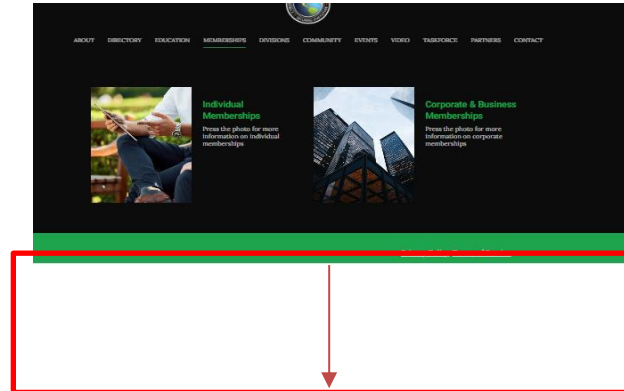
ABOUT DIRECTORY EDUCATION MEMBERSHIPS DIVISIONS COMMUNITY EVENTS VIDEO TASKFORCE PARTNERS CONTACT

Individual Memberships

Press the photo for more information on individual memberships

Corporate & Business Memberships

Press the photo for more information on corporate memberships

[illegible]